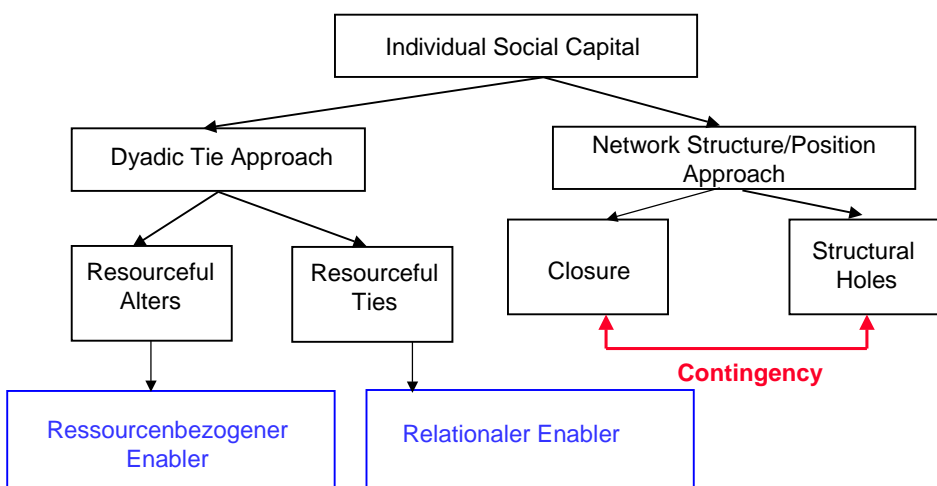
Individual Social Capital

Dyadic Tie Approach

Network Structure/Position Approach

Resourceful Alters

Resourceful Ties

Closure

Structural Holes

Contingency

Ressourcenbezogener Enabler

Relationaler Enabler